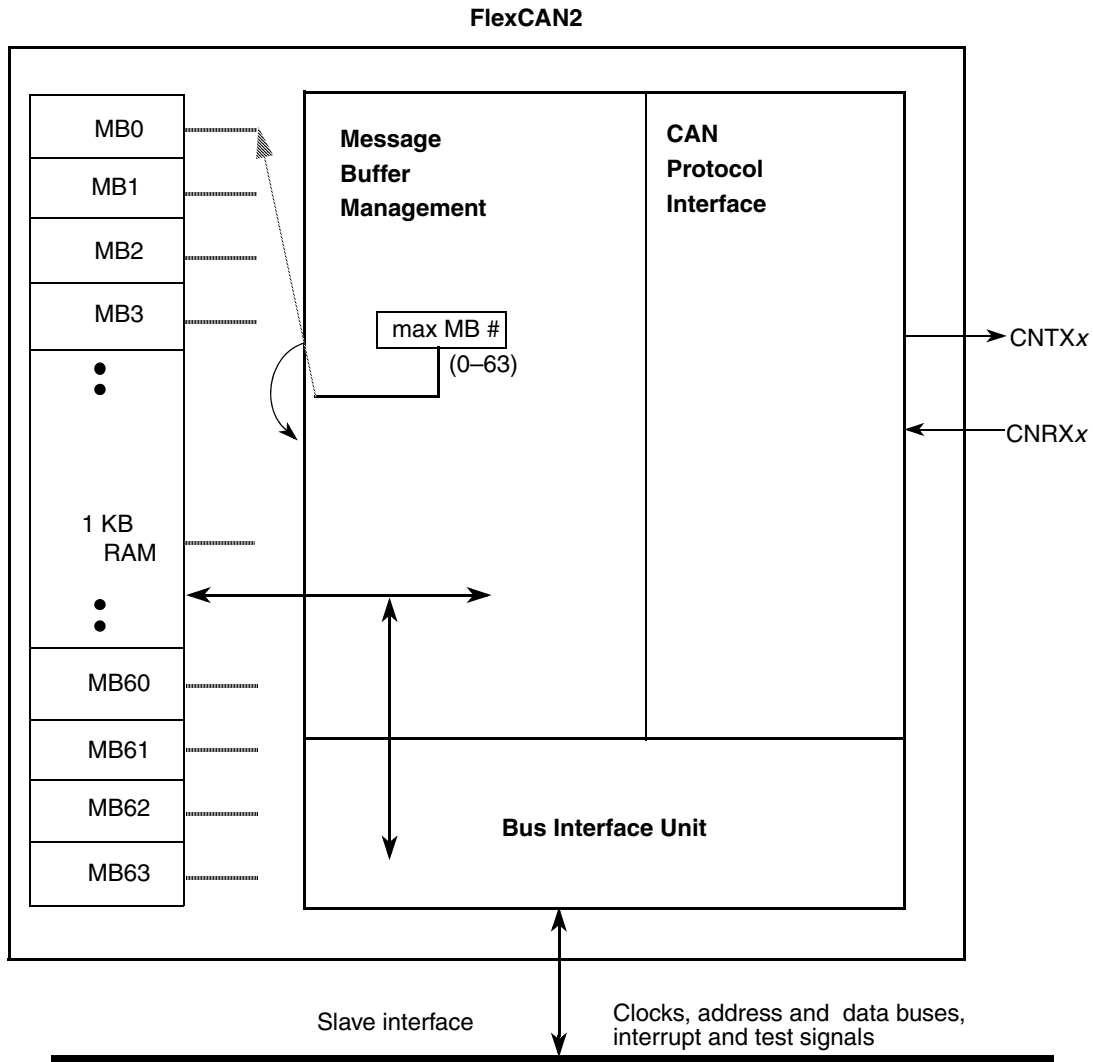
FlexCAN2

MB0
MB1
MB2
MB3

1 KB
RAM

MB60
MB61
MB62
MB63

Message
Buffer
Management

max MB #
(0–63)

CAN
Protocol
Interface

CNTX$x$
CNRX$x$

Bus Interface Unit

Slave interface

Clocks, address and data buses, interrupt and test signals